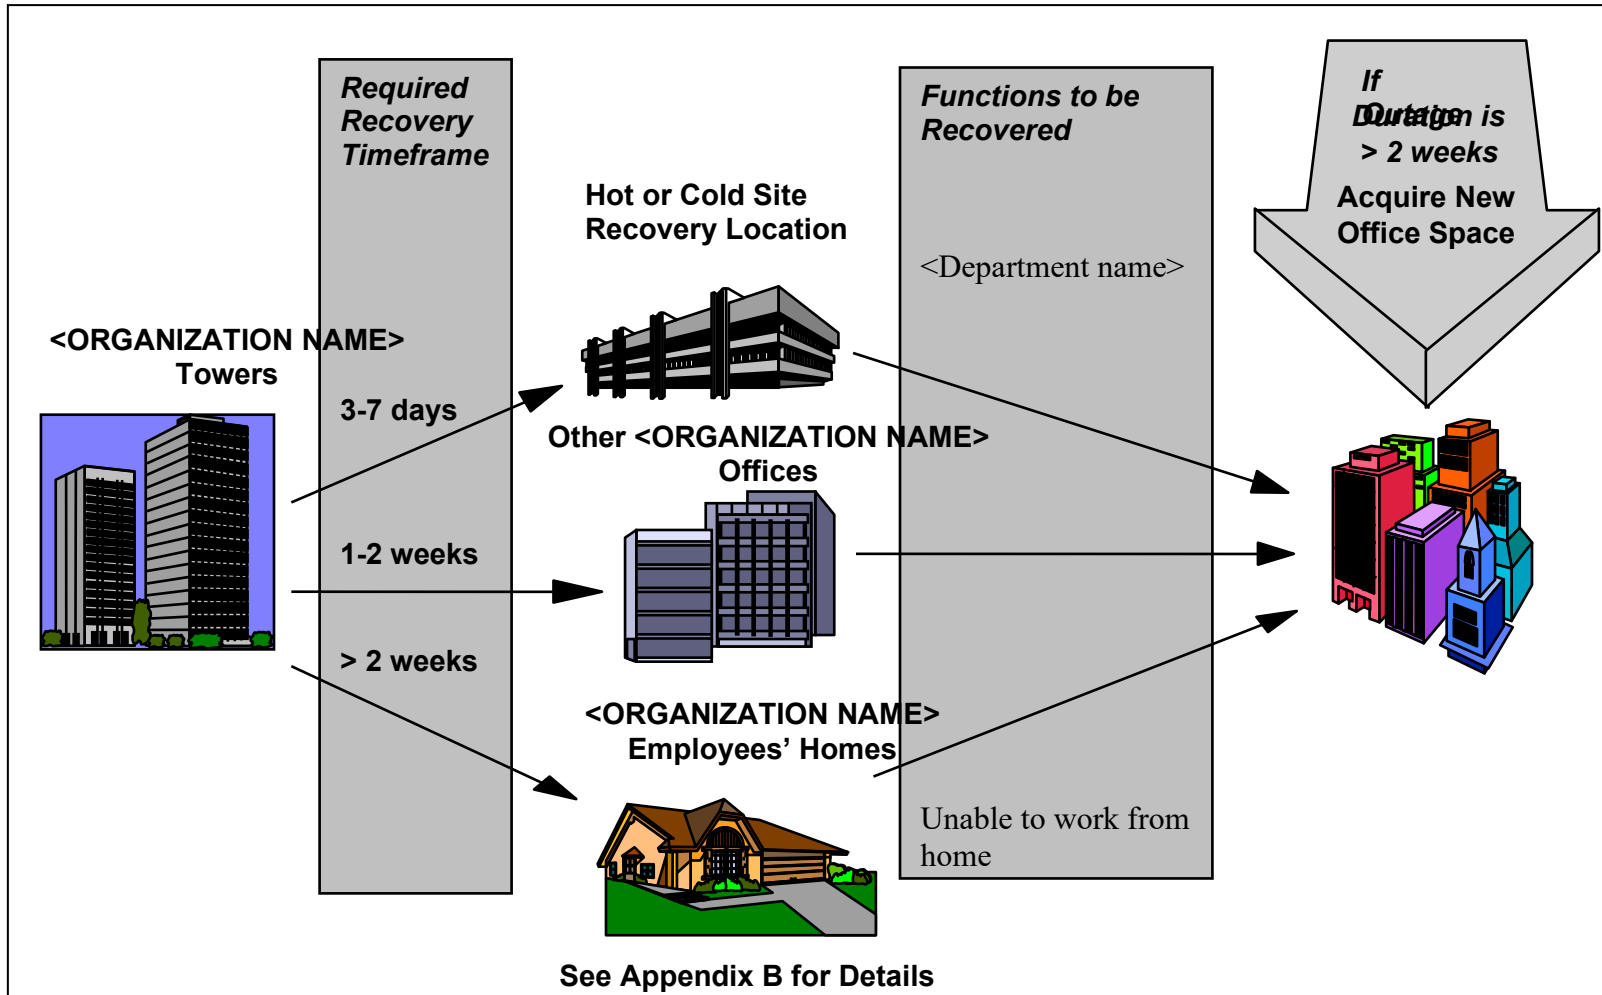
Required Recovery Timeframe

Hot or Cold Site Recovery Location

Functions to be Recovered

<Department name>

If Outage Duration is > 2 weeks

Acquire New Office Space

<ORGANIZATION NAME> Towers

3-7 days

Other <ORGANIZATION NAME> Offices

1-2 weeks

> 2 weeks

<ORGANIZATION NAME> Employees' Homes

Unable to work from home

See Appendix B for Details